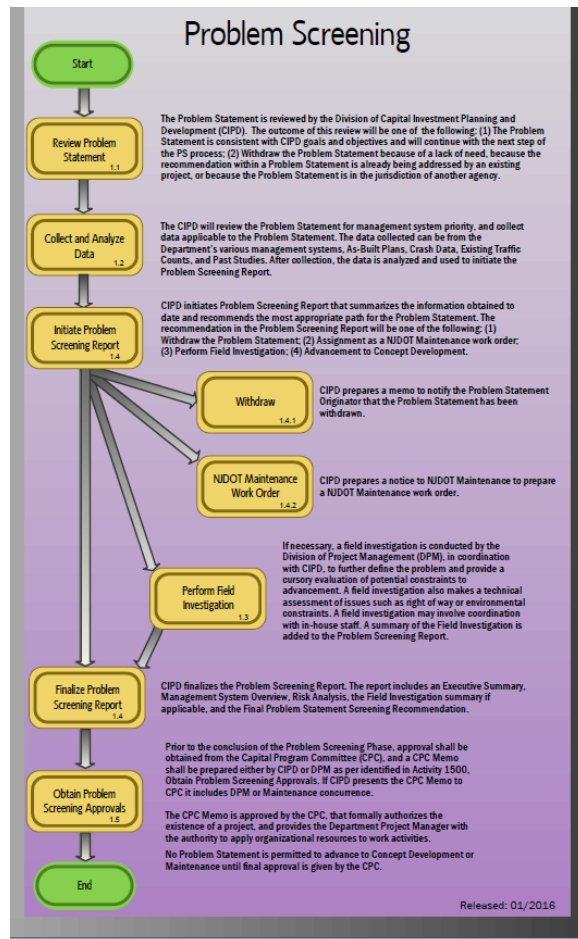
Problem Screening

Start

Review Problem Statement
1.1

The Problem Statement is reviewed by the Division of Capital Investment Planning and Development (CIPD). The outcome of this review will be one of the following: (1) The Problem Statement is consistent with CIPD goals and objectives and will continue with the next step of the PS process; (2) Withdraw the Problem Statement because of a lack of need, because the recommendation within a Problem Statement is already being addressed by an existing project, or because the Problem Statement is in the jurisdiction of another agency.

Collect and Analyze Data
1.2

The CIPD will review the Problem Statement for management system priority, and collect data applicable to the Problem Statement. The data collected can be from the Department's various management systems, As-Built Plans, Crash Data, Existing Traffic Counts, and Past Studies. After collection, the data is analyzed and used to initiate the Problem Screening Report.

Initiate Problem Screening Report
1.4

CIPD initiates Problem Screening Report that summarizes the information obtained to date and recommends the most appropriate path for the Problem Statement. The recommendation in the Problem Screening Report will be one of the following: (1) Withdraw the Problem Statement; (2) Assignment as a NJDOT Maintenance work order; (3) Perform Field Investigation; (4) Advancement to Concept Development.

Withdraw
1.4.1

CIPD prepares a memo to notify the Problem Statement Originator that the Problem Statement has been withdrawn.

NJDOT Maintenance Work Order
1.4.2

CIPD prepares a notice to NJDOT Maintenance to prepare a NJDOT Maintenance work order.

If necessary, a field investigation is conducted by the Division of Project Management (DPM), in coordination with CIPD, to further define the problem and provide a cursory evaluation of potential constraints to advancement. A field investigation also makes a technical assessment of issues such as right of way or environmental constraints. A field investigation may involve coordination with in-house staff. A summary of the Field Investigation is added to the Problem Screening Report.

Perform Field Investigation
1.3

Finalize Problem Screening Report
1.4

CIPD finalizes the Problem Screening Report. The report includes an Executive Summary, Management System Overview, Risk Analysis, the Field Investigation summary if applicable, and the Final Problem Statement Screening Recommendation.

Prior to the conclusion of the Problem Screening Phase, approval shall be obtained from the Capital Program Committee (CPC), and a CPC Memo shall be prepared either by CIPD or DPM as per identified in Activity 1500, Obtain Problem Screening Approvals. If CIPD presents the CPC Memo to CPC it includes DPM or Maintenance concurrence.

Obtain Problem Screening Approvals
1.5

The CPC Memo is approved by the CPC, that formally authorizes the existence of a project, and provides the Department Project Manager with the authority to apply organizational resources to work activities.

No Problem Statement is permitted to advance to Concept Development or Maintenance until final approval is given by the CPC.

End

Released: 01/2016